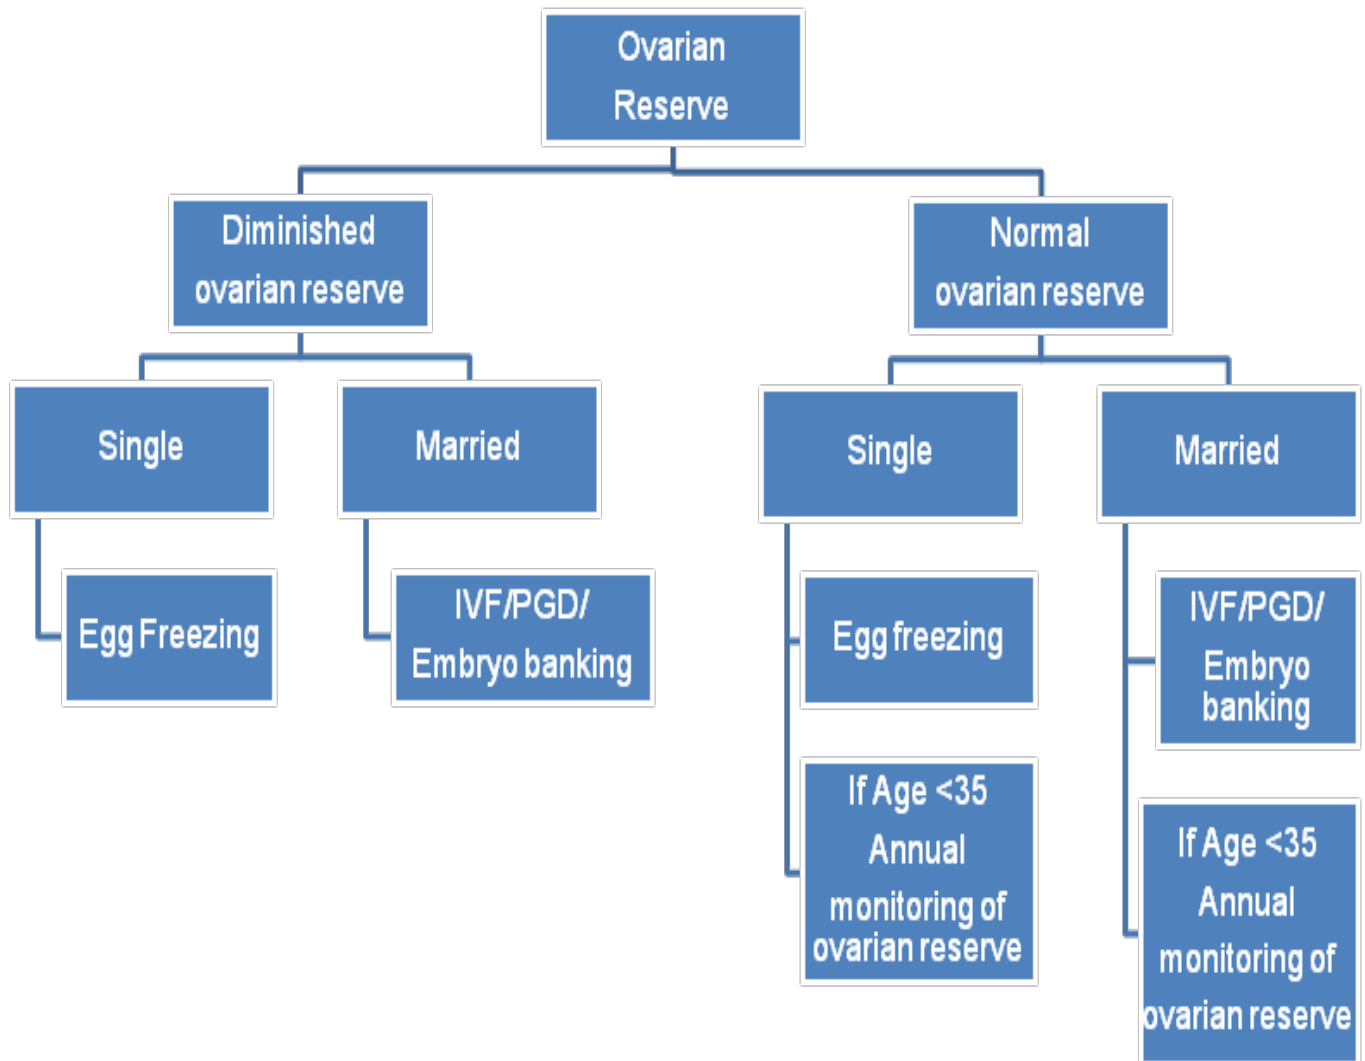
Ovarian Reserve

Diminished ovarian reserve

Normal ovarian reserve

Single

Married

Single

Married

Egg Freezing

IVF/PGD/ Embryo banking

Egg freezing

If Age <35 Annual monitoring of ovarian reserve

IVF/PGD/ Embryo banking

If Age <35 Annual monitoring of ovarian reserve